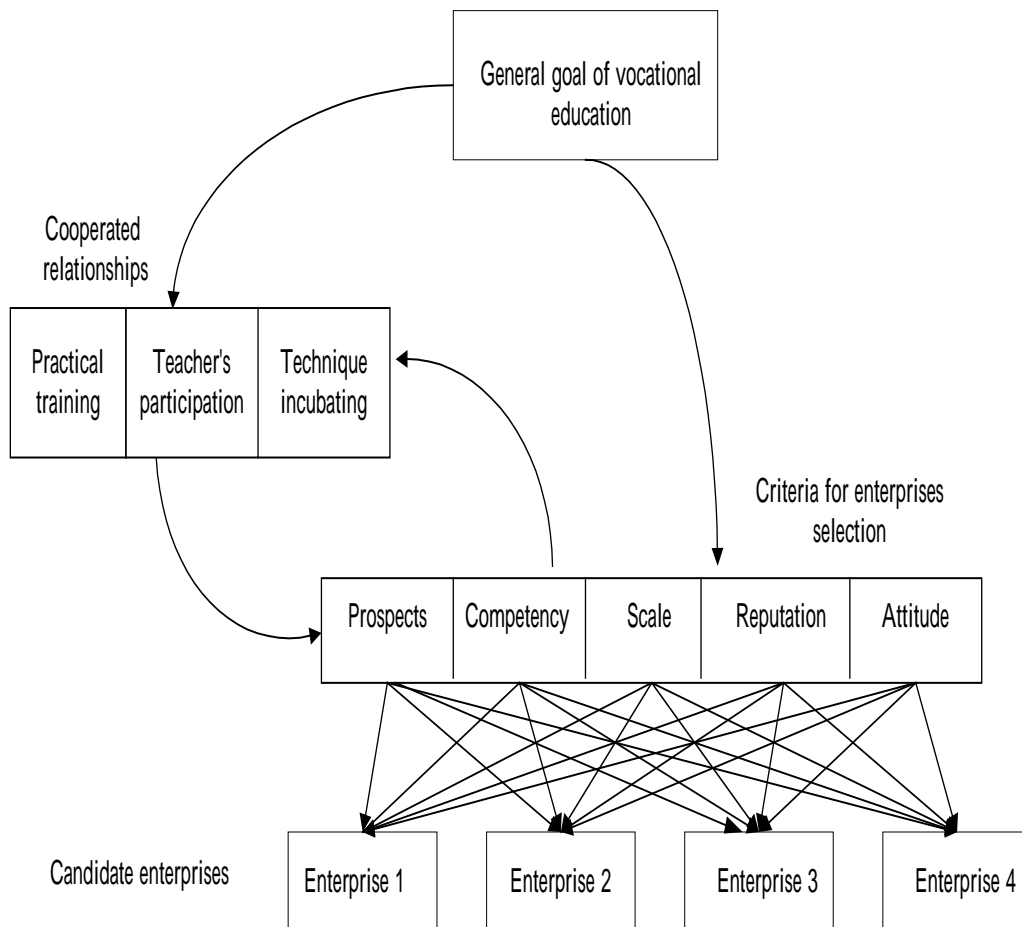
General goal of vocational education

Cooperated relationships

| Practical training | Teacher's participation | Technique incubating |
|---|---|---|

Criteria for enterprises selection

| Prospects | Competency | Scale | Reputation | Attitude |
|---|---|---|---|---|

Candidate enterprises

Enterprise 1

Enterprise 2

Enterprise 3

Enterprise 4